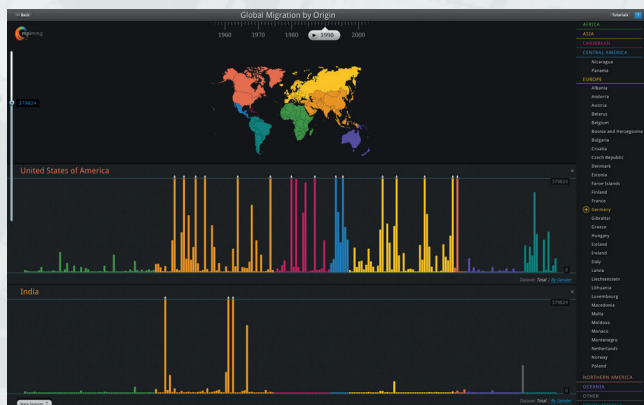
Back

Global Migration by Origin

Tutorials ?

1960 1970 1980 ▶ 1990 2000

379824

United States of America

379824

0

Dataset: Total | By Gender

India

379824

0

Dataset: Total | By Gender

AFRICA
ASIA
CARIBBEAN
CENTRAL AMERICA
Nicaragua
Panama
EUROPE
Albania
Andorra
Austria
Belarus
Belgium
Bosnia and Herzegovina
Bulgaria
Croatia
Czech Republic
Denmark
Estonia
Faroe Islands
Finland
France
Germany
Gibraltar
Greece
Hungary
Iceland
Ireland
Italy
Latvia
Liechtenstein
Lithuania
Luxembourg
Macedonia
Malta
Moldova
Monaco
Montenegro
Netherlands
Norway
Poland
NORTHERN AMERICA
OCEANIA
OTHER